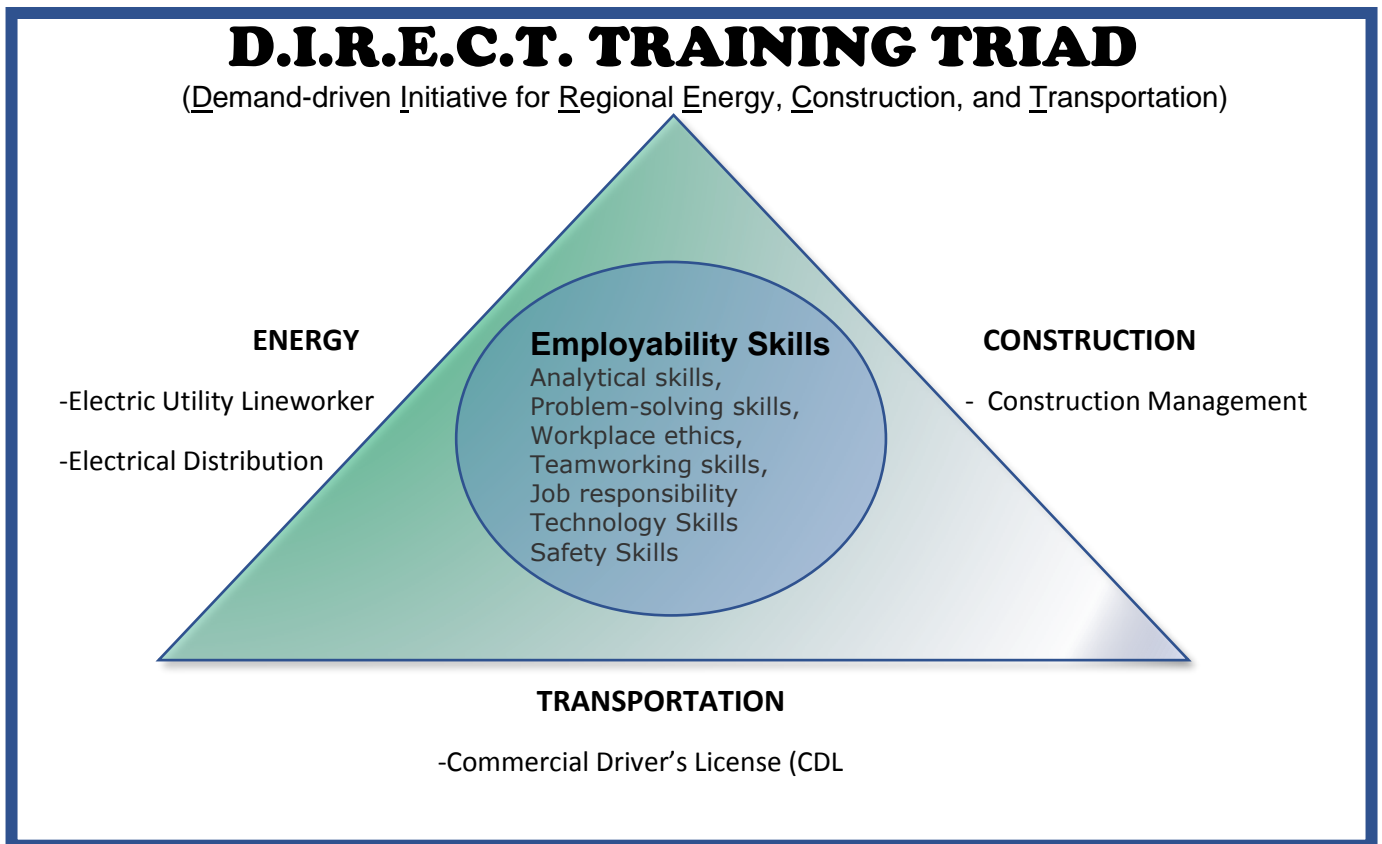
D.I.R.E.C.T. TRAINING TRIAD

(Demand-driven Initiative for Regional Energy, Construction, and Transportation)

ENERGY

-Electric Utility Lineworker

-Electrical Distribution

Employability Skills

Analytical skills,
Problem-solving skills,
Workplace ethics,
Teamworking skills,
Job responsibility
Technology Skills
Safety Skills

CONSTRUCTION

- Construction Management

TRANSPORTATION

-Commercial Driver's License (CDL